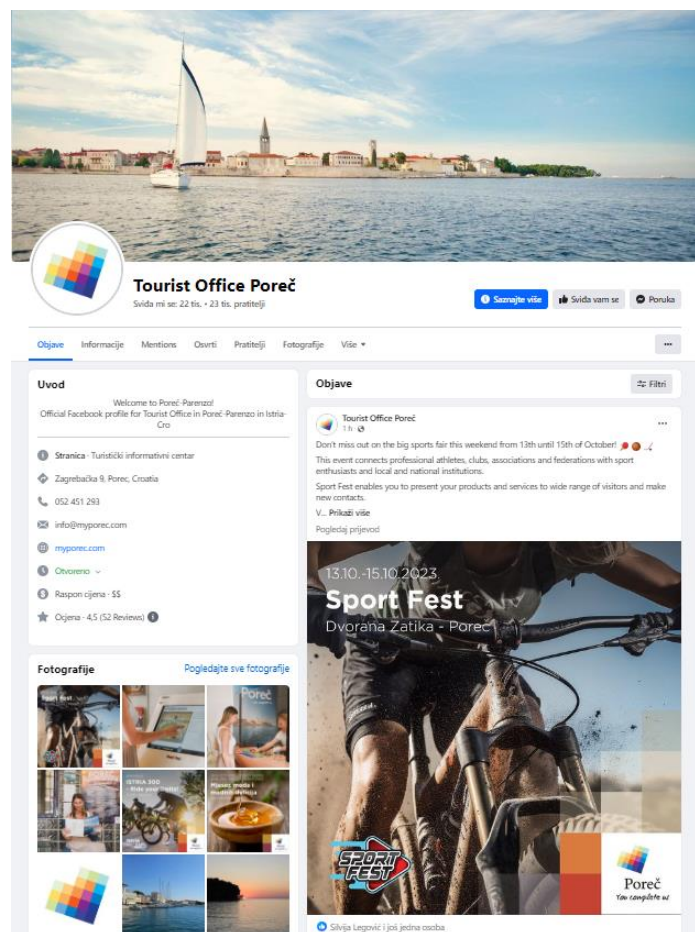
Tourist Office Poreč
Sviđa mi se: 22 tis. • 23 tis. pratitelji

Saznajte više
Sviđa vam se
Poruka

Objave
Informacije
Mentions
Osvrti
Pratitelji
Fotografije
Više

Uvod

Welcome to Poreč-Parenzo!
Official Facebook profile for Tourist Office in Poreč-Parenzo in Istria-Cro

Stranica · Turistički informativni centar
Zagrebačka 9, Porec, Croatia
052 451 293
info@myporec.com
myporec.com
Otvoreno
Raspon cijena · $$
Ocjena · 4,5 (52 Reviews)

Fotografije
Pogledajte sve fotografije

Sport Fest
Poreč
ISTRIA 300
Ride your limits!
Mjesec meda i medne delicije

Objave
Filtri

Tourist Office Poreč
1 h

Don't miss out on the big sports fair this weekend from 13th until 15th of October!

This event connects professional athletes, clubs, associations and federations with sport enthusiasts and local and national institutions.

Sport Fest enables you to present your products and services to wide range of visitors and make new contacts.

V... Prikaži više
Pogledaj prijevod

13.10.-15.10.2023
Sport Fest
Dvorana Zatika - Poreč

SPORT FEST

Poreč
You complete us

Silvija Legović i još jedna osoba